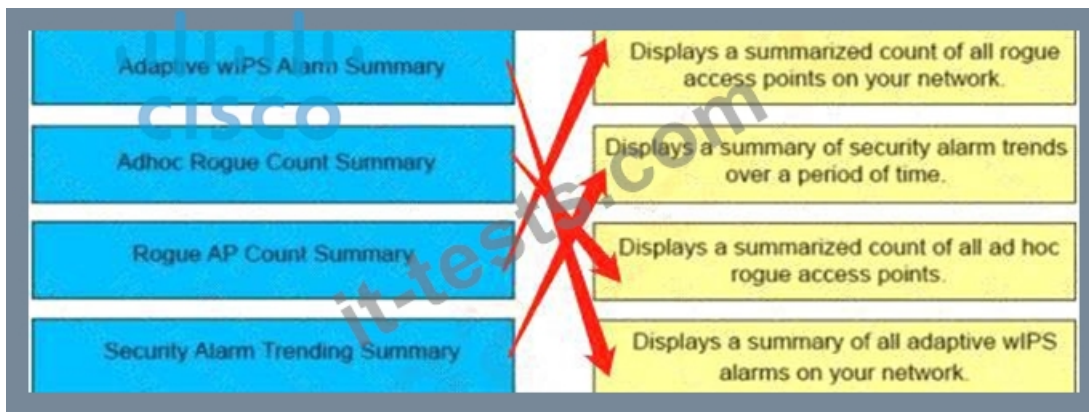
Adaptive wIPS Alarm Summary

Adhoc Rogue Count Summary

Rogue AP Count Summary

Security Alarm Trending Summary

Displays a summarized count of all rogue access points on your network.

Displays a summary of security alarm trends over a period of time.

Displays a summarized count of all ad hoc rogue access points.

Displays a summary of all adaptive wIPS alarms on your network.

cisco

it-tests.com